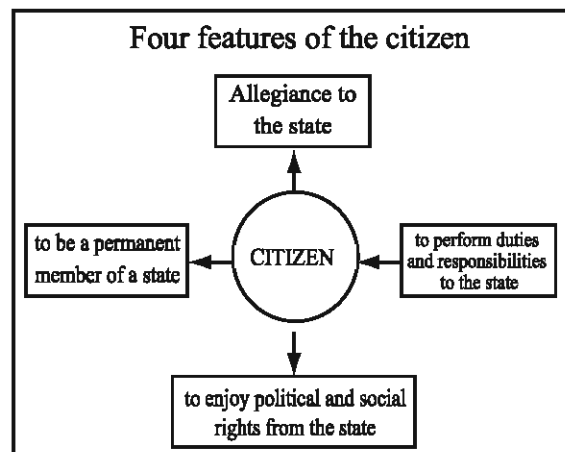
Four features of the citizen

Allegiance to the state

to be a permanent member of a state

CITIZEN

to perform duties and responsibilities to the state

to enjoy political and social rights from the state